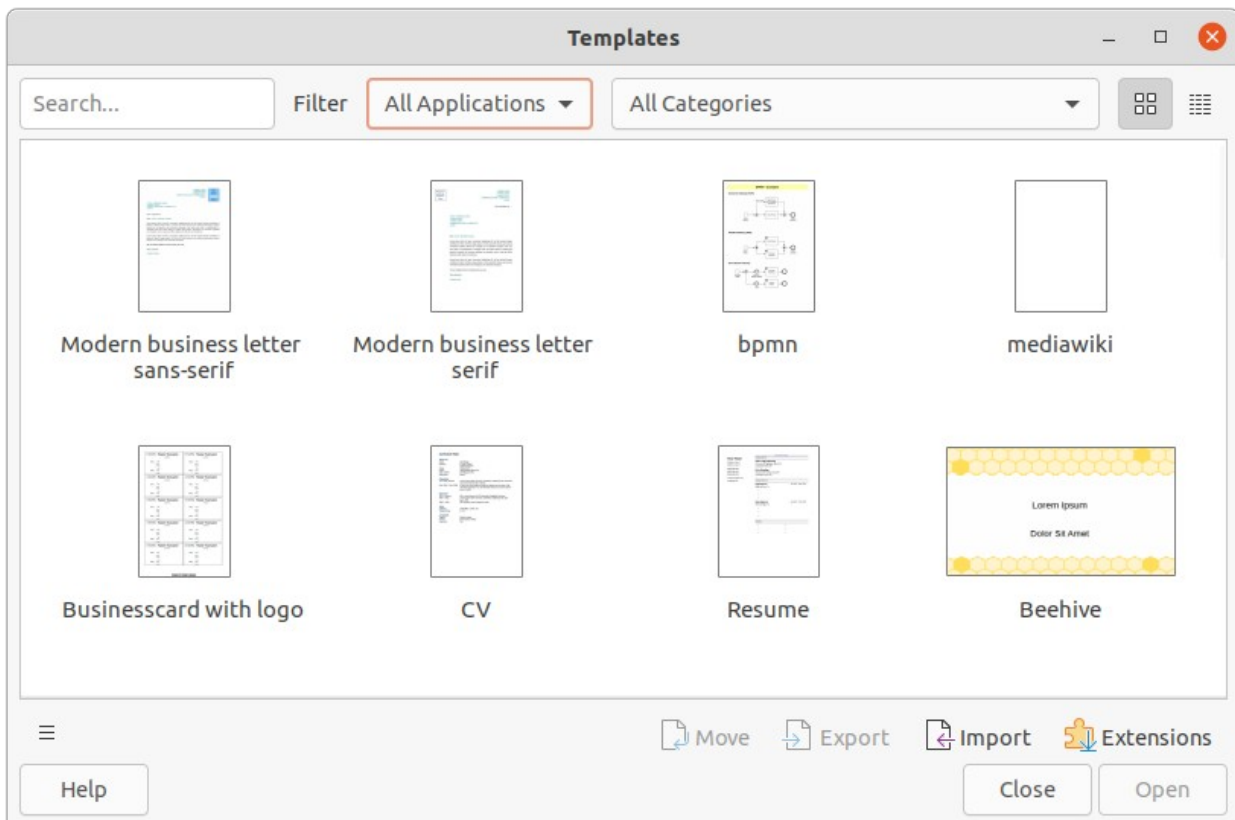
Templates

Search...

Filter

All Applications

All Categories

Modern business letter sans-serif

Modern business letter serif

bpmn

mediawiki

Businesscard with logo

CV

Resume

Lorem Ipsum

Dolor Sit Amet

Beehive

Move

Export

Import

Extensions

Help

Close

Open